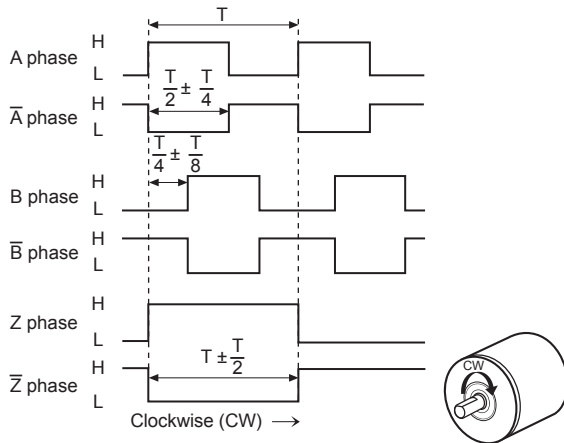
T

A phase H L

$\overline{A}$ phase H L

$\frac{T}{2} \pm \frac{T}{4}$

$\frac{T}{4} \pm \frac{T}{8}$

B phase H L

$\overline{B}$ phase H L

Z phase H L

$\overline{Z}$ phase H L

$T \pm \frac{T}{2}$

Clockwise (CW) $\longrightarrow$

CW